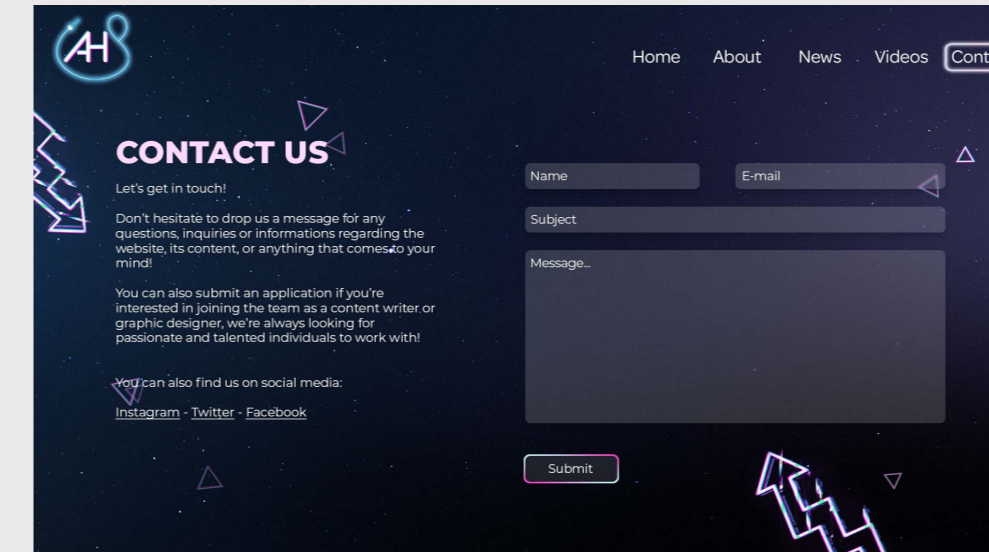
AH

Home About News Videos Cont

CONTACT US

Let's get in touch!

Don't hesitate to drop us a message for any questions, inquiries or informations regarding the website, its content, or anything that comes to your mind!

You can also submit an application if you're interested in joining the team as a content writer or graphic designer, we're always looking for passionate and talented individuals to work with!

You can also find us on social media:

Instagram - Twitter - Facebook

Name

E-mail

Subject

Message...

Submit